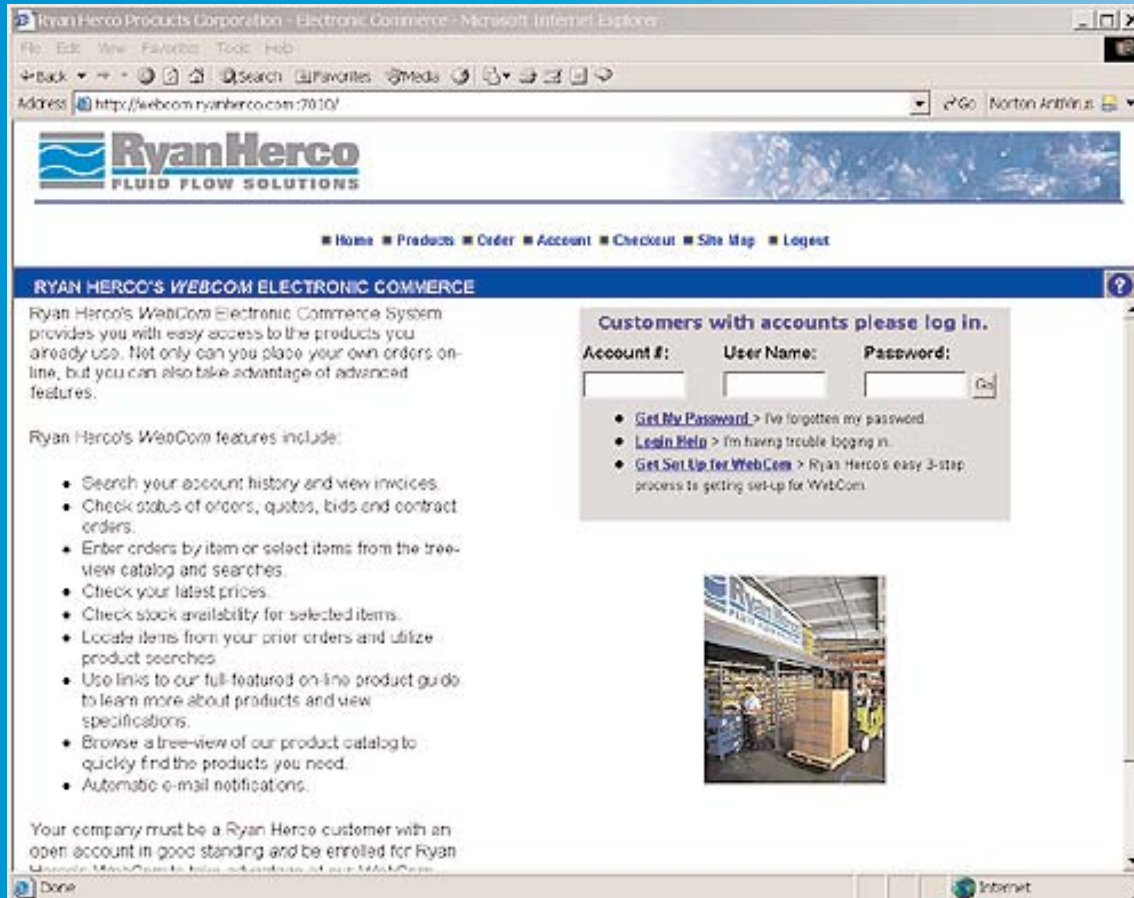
Ryan Herco Products Corporation - Electronic Commerce - Microsoft Internet Explorer

File Edit View Favorites Tools Help

Back Search Favorites Media

Address http://webcom.ryanherco.com:7010/ Go Norton AntiVirus

RyanHerco
FLUID FLOW SOLUTIONS

■ Home ■ Products ■ Order ■ Account ■ Checkout ■ Site Map ■ Logout

RYAN HERCO'S *WEBCOM* ELECTRONIC COMMERCE

?

Ryan Herco's *WebCom* Electronic Commerce System provides you with easy access to the products you already use. Not only can you place *your* own orders online, but you can also take advantage of advanced features.

Ryan Herco's *WebCom* features include:

- Search your account history and view invoices.
- Check status of orders, quotes, bids and contract orders.
- Enter orders by item or select items from the tree-view catalog and searches.
- Check your latest prices.
- Check stock availability for selected items.
- Locate items from your prior orders and utilize product searches.
- Use links to our full-featured on-line product guide to learn more about products and view specifications.
- Browse a tree-view of our product catalog to quickly find the products you need.
- Automatic e-mail notifications.

Your company must be a Ryan Herco customer with an open account in good standing *and* be enrolled for Ryan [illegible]

Customers with accounts please log in.

Account #: User Name: Password:

Go

- Get My Password > I've forgotten my password.
- Login Help > I'm having trouble logging in.
- Get Set Up for WebCom > Ryan Herco's easy 3-step process to getting set-up for WebCom.

Done

Internet